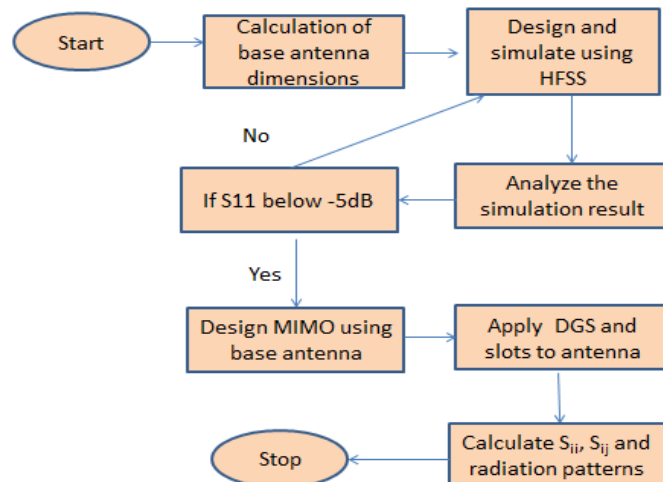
Start

Calculation of base antenna dimensions

Design and simulate using HFSS

No

Analyze the simulation result

If S11 below -5dB

Yes

Design MIMO using base antenna

Apply DGS and slots to antenna

Calculate $S_{ii}$, $S_{ij}$ and radiation patterns

Stop